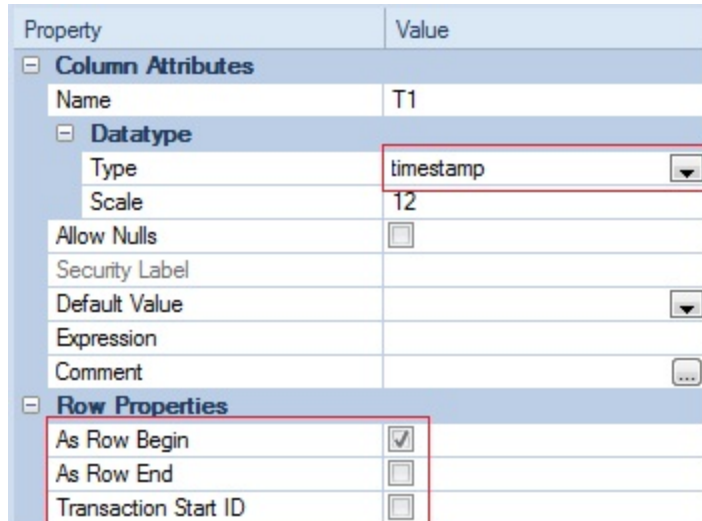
| Property | Value |
|---|---|
| ⊟ Column Attributes | |
| Name | T1 |
| ⊟ Datatype | |
| Type | timestamp |
| Scale | 12 |
| Allow Nulls | |
| Security Label | |
| Default Value | |
| Expression | |
| Comment | ... |
| ⊟ Row Properties | |
| As Row Begin | ✓ |
| As Row End | |
| Transaction Start ID | |